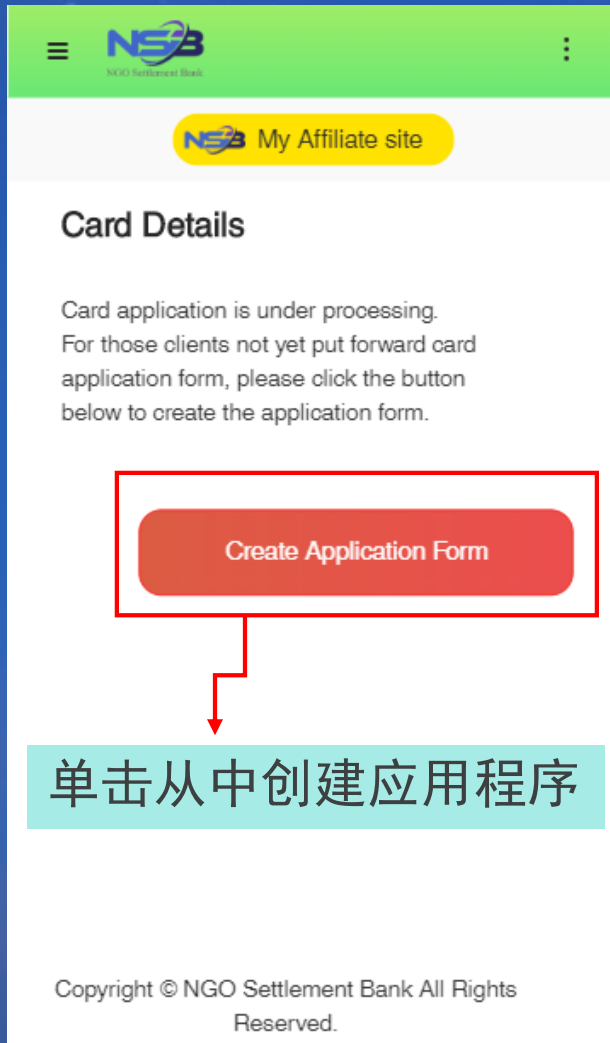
NSB
NGO Settlement Bank

NSB My Affiliate site

Card Details

Card application is under processing. For those clients not yet put forward card application form, please click the button below to create the application form.

Create Application Form

单击从中创建应用程序

Copyright © NGO Settlement Bank All Rights Reserved.